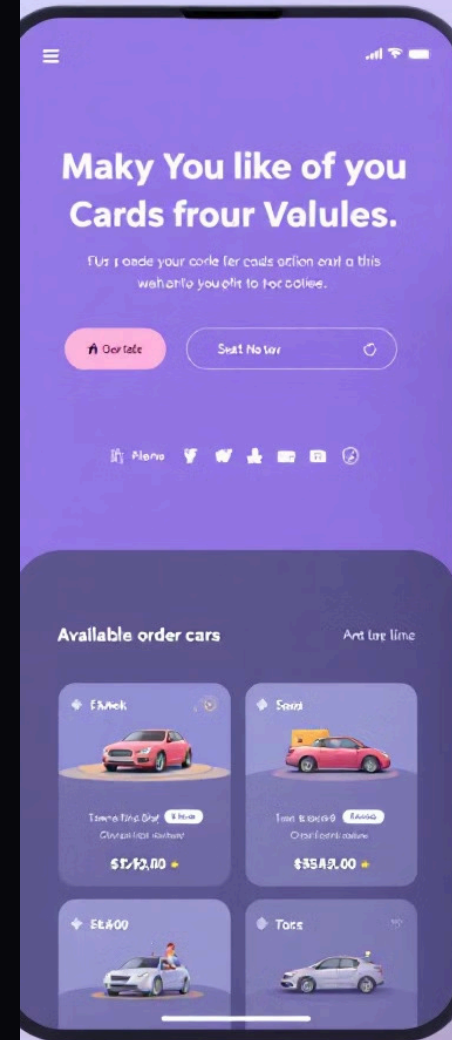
Maky You like of you Cards frour Valules.

Fur ı oade your corle fer cads ection enıt a this wahento you ɐlit to for colles.

Oer tale

Seat No tav

Flomo

Available order cars

Ant lne lime

Fkvok

Tamo Tlıe Slal

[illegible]

$1/12,00

Seal

Tan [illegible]

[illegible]

$35A9,00

Et400

Toss